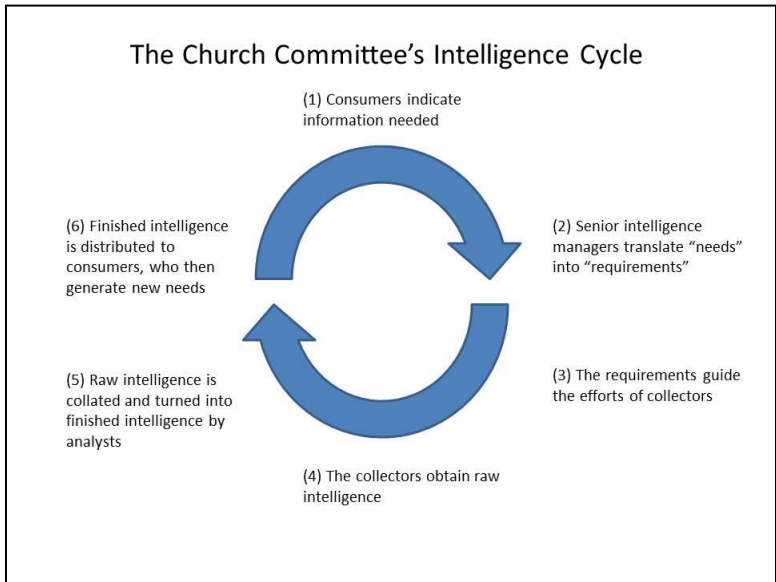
The Church Committee's Intelligence Cycle

(1) Consumers indicate information needed

(2) Senior intelligence managers translate "needs" into "requirements"

(3) The requirements guide the efforts of collectors

(4) The collectors obtain raw intelligence

(5) Raw intelligence is collated and turned into finished intelligence by analysts

(6) Finished intelligence is distributed to consumers, who then generate new needs